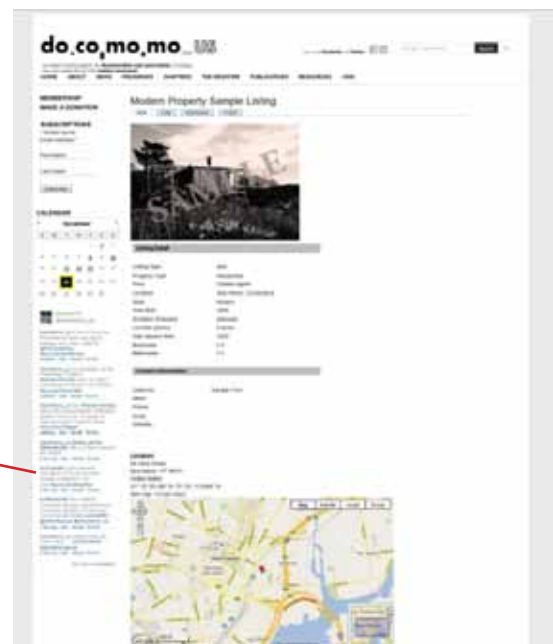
do_co_mo_mo_US

HOME ABOUT NEWS PROGRAMS CHAPTERS THE REGISTER PUBLICATIONS RESOURCES JOIN

MEMBERSHIP
MAKE A DONATION

SUBSCRIPTIONS

CALENDAR

Modern Property Sample Listing

SAMPLE

Listing Detail

Contact Information

Location

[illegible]